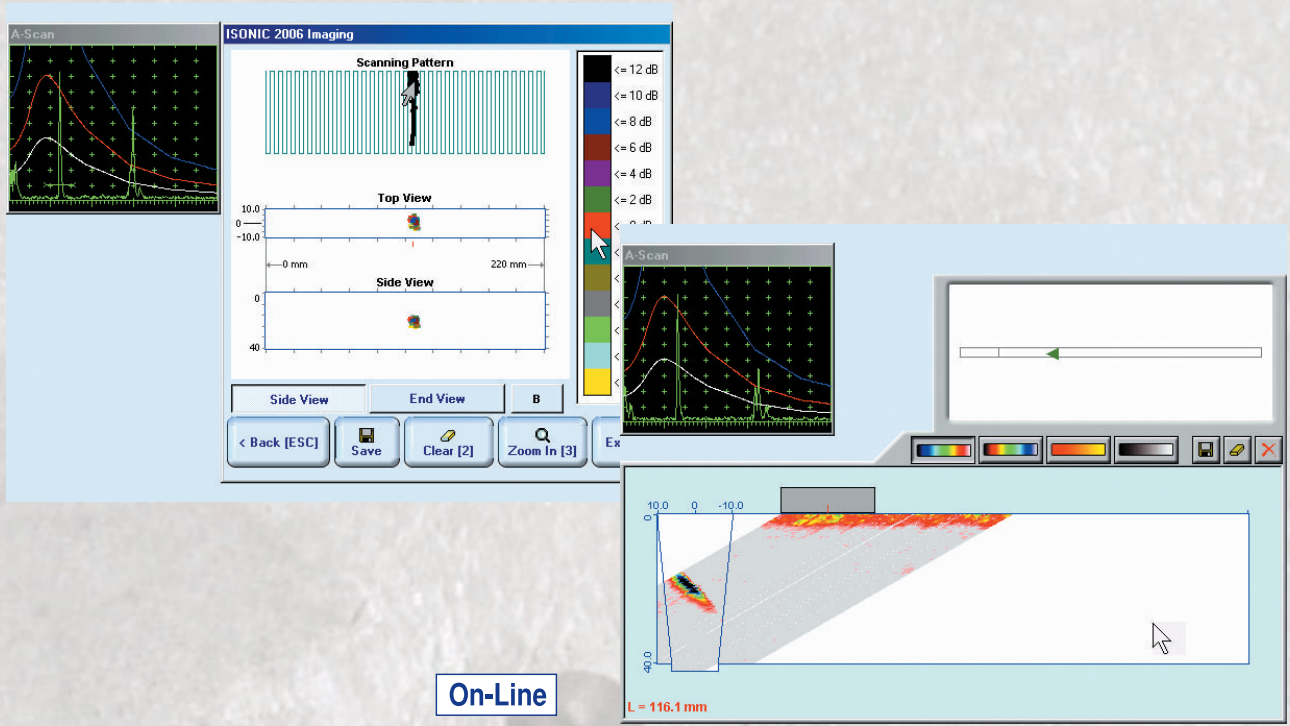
A-Scan

ISONIC 2006 Imaging

Scanning Pattern

<= 12 dB
<= 10 dB
<= 8 dB
<= 6 dB
<= 4 dB
<= 2 dB
<= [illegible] dB
<
<
<
<
<
<

Top View

10.0
0
-10.0

0 mm
220 mm

Side View

0
40

Side View
End View
B

< Back [ESC]
Save
Clear [2]
Zoom In [3]
Ex

A-Scan

10.0
0
-10.0
0
40.0

L = 116.1 mm

On-Line